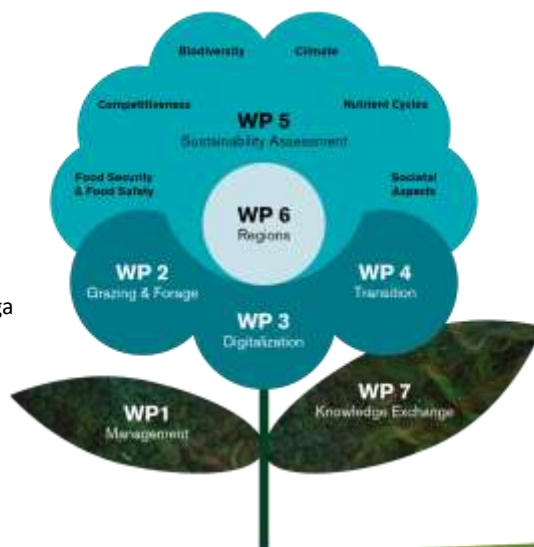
Biodiversity
Climate
Competitiveness
WP 5
Sustainability Assessment
Nutrient Cycles
Food Security & Food Safety
Societal Aspects
WP 6
Regions
WP 2
Grazing & Forage
WP 4
Transition
ga
WP 3
Digitalization
WP1
Management
WP 7
Knowledge Exchange